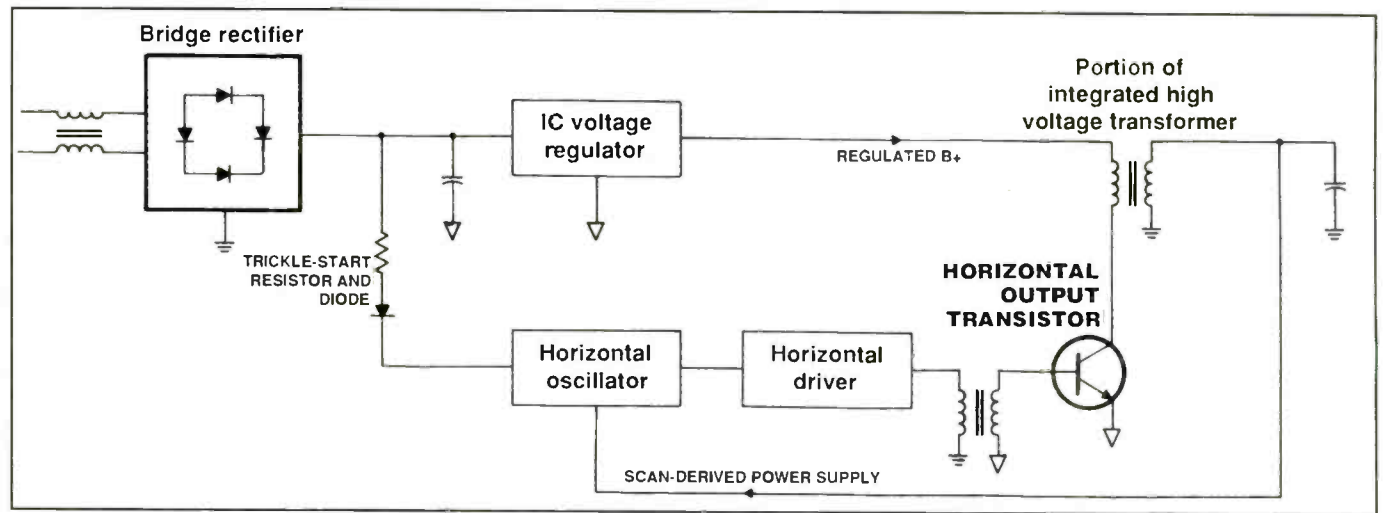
Bridge rectifier

IC voltage regulator

REGULATED B+

Portion of integrated high voltage transformer

TRICKLE-START RESISTOR AND DIODE

HORIZONTAL OUTPUT TRANSISTOR

Horizontal oscillator

Horizontal driver

SCAN-DERIVED POWER SUPPLY